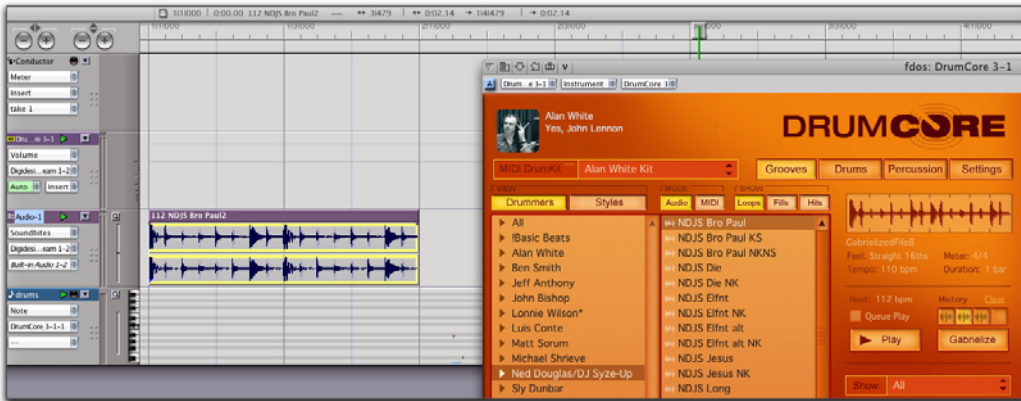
1|1|000 | 0:00.00 112 NDJS Bro Paul2 — ↔ 3|479 | ↔ 0:02.14 | ↔ 1|4|479 | ↔ 0:02.14

1|1|000 | 1|3|000 | 2|1|000 | 2|3|000 | 3|1|000 | 4|1|000

Conductor
Meter
Insert
take 1

Dru...m 3-1
Volume
Digidesi...ram 1-2
Auto
Insert

Audio-1
Soundbites
Digidesi...ram 1-2
Built-in Audio 1-2

drums
Note
DrumCore 3-1-1
---

112 NDJS Bro Paul2

fdos: DrumCore 3-1

Drum...e 3-1 | Instrument | DrumCore 1

Alan White
Yes, John Lennon

DRUMCORE

MIDI DrumKit | Alan White Kit

Grooves | Drums | Percussion | Settings

VIEW
Drummers | Styles

MODE
Audio | MIDI

SHOW
Loops | Fills | Hits

All
!Basic Beats
Alan White
Ben Smith
Jeff Anthony
John Bishop
Lonnie Wilson*
Luis Conte
Matt Sorum
Michael Shrieve
Ned Douglas/DJ Syze-Up
Sly Dunbar

NDJS Bro Paul
NDJS Bro Paul KS
NDJS Bro Paul NKNS
NDJS Die
NDJS Die NK
NDJS Elfnt
NDJS Elfnt NK
NDJS Elfnt alt
NDJS Elfnt alt NK
NDJS Jesus
NDJS Jesus NK
NDJS Long

GabrielizedFileB
Feel: Straight 16ths | Meter: 4/4
Tempo: 110 bpm | Duration: 1 bar

Host: 112 bpm | History | Clear

Queue Play

Play | Gabrielize

Show | All